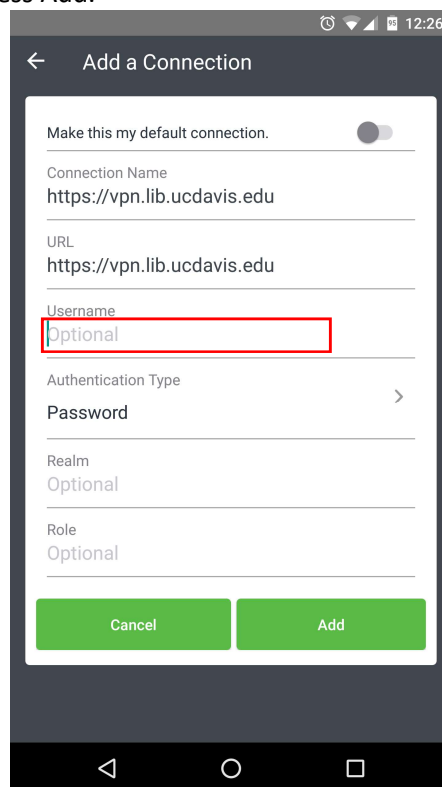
ess Add.

12:26

Add a Connection

Make this my default connection.

Connection Name
https://vpn.lib.ucdavis.edu

URL
https://vpn.lib.ucdavis.edu

Username
Optional

Authentication Type
Password

Realm
Optional

Role
Optional

Cancel

Add